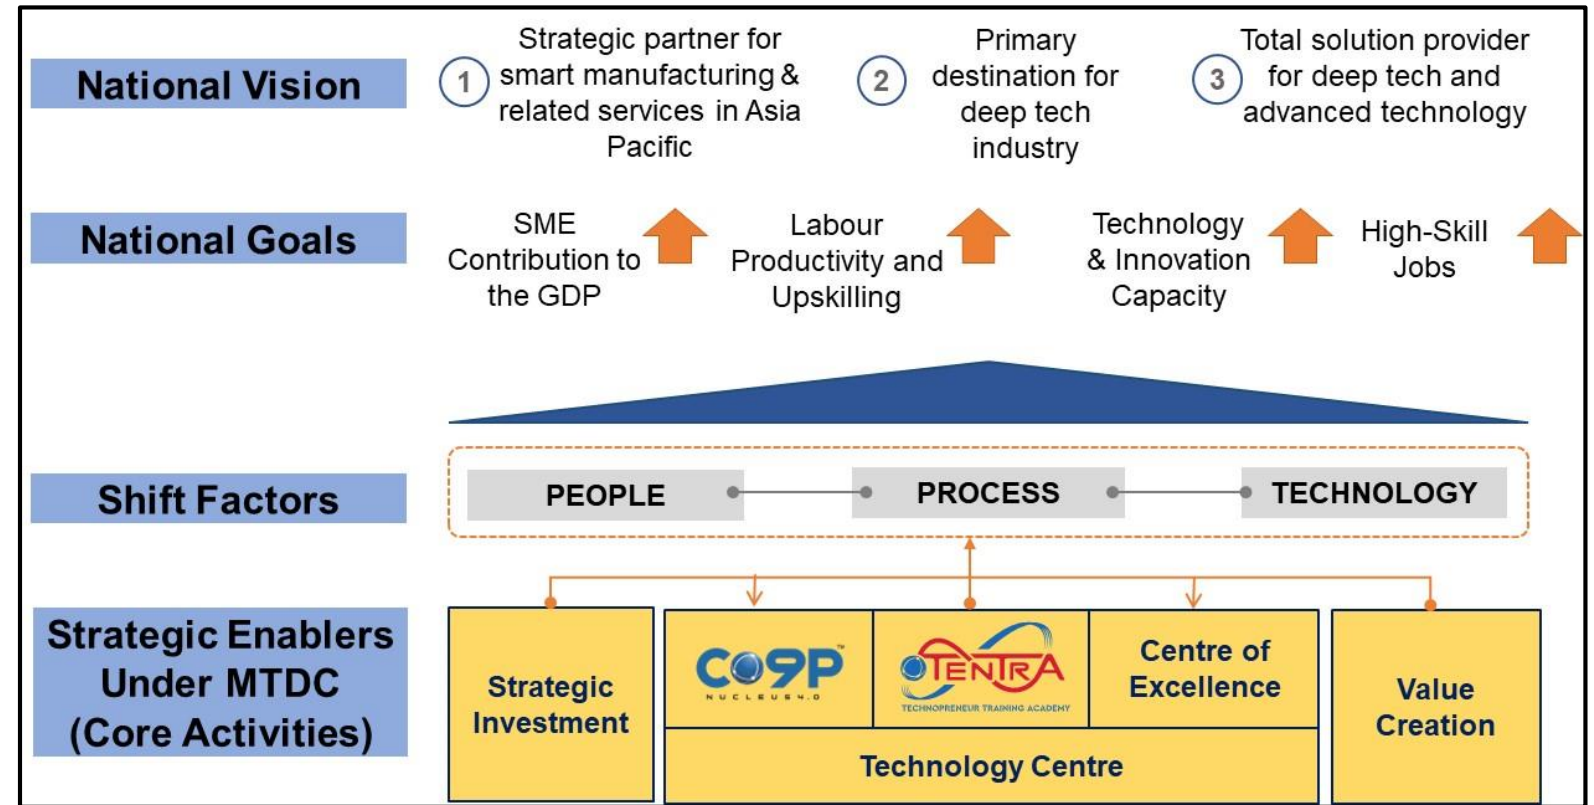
National Vision

1 Strategic partner for smart manufacturing & related services in Asia Pacific

2 Primary destination for deep tech industry

3 Total solution provider for deep tech and advanced technology

National Goals

SME Contribution to the GDP

Labour Productivity and Upskilling

Technology & Innovation Capacity

High-Skill Jobs

Shift Factors

PEOPLE

PROCESS

TECHNOLOGY

Strategic Enablers Under MTDC (Core Activities)

Strategic Investment

CO9P™ NUCLEUS 4.0

TENTRA TECHNOPRENEUR TRAINING ACADEMY

Centre of Excellence

Technology Centre

Value Creation